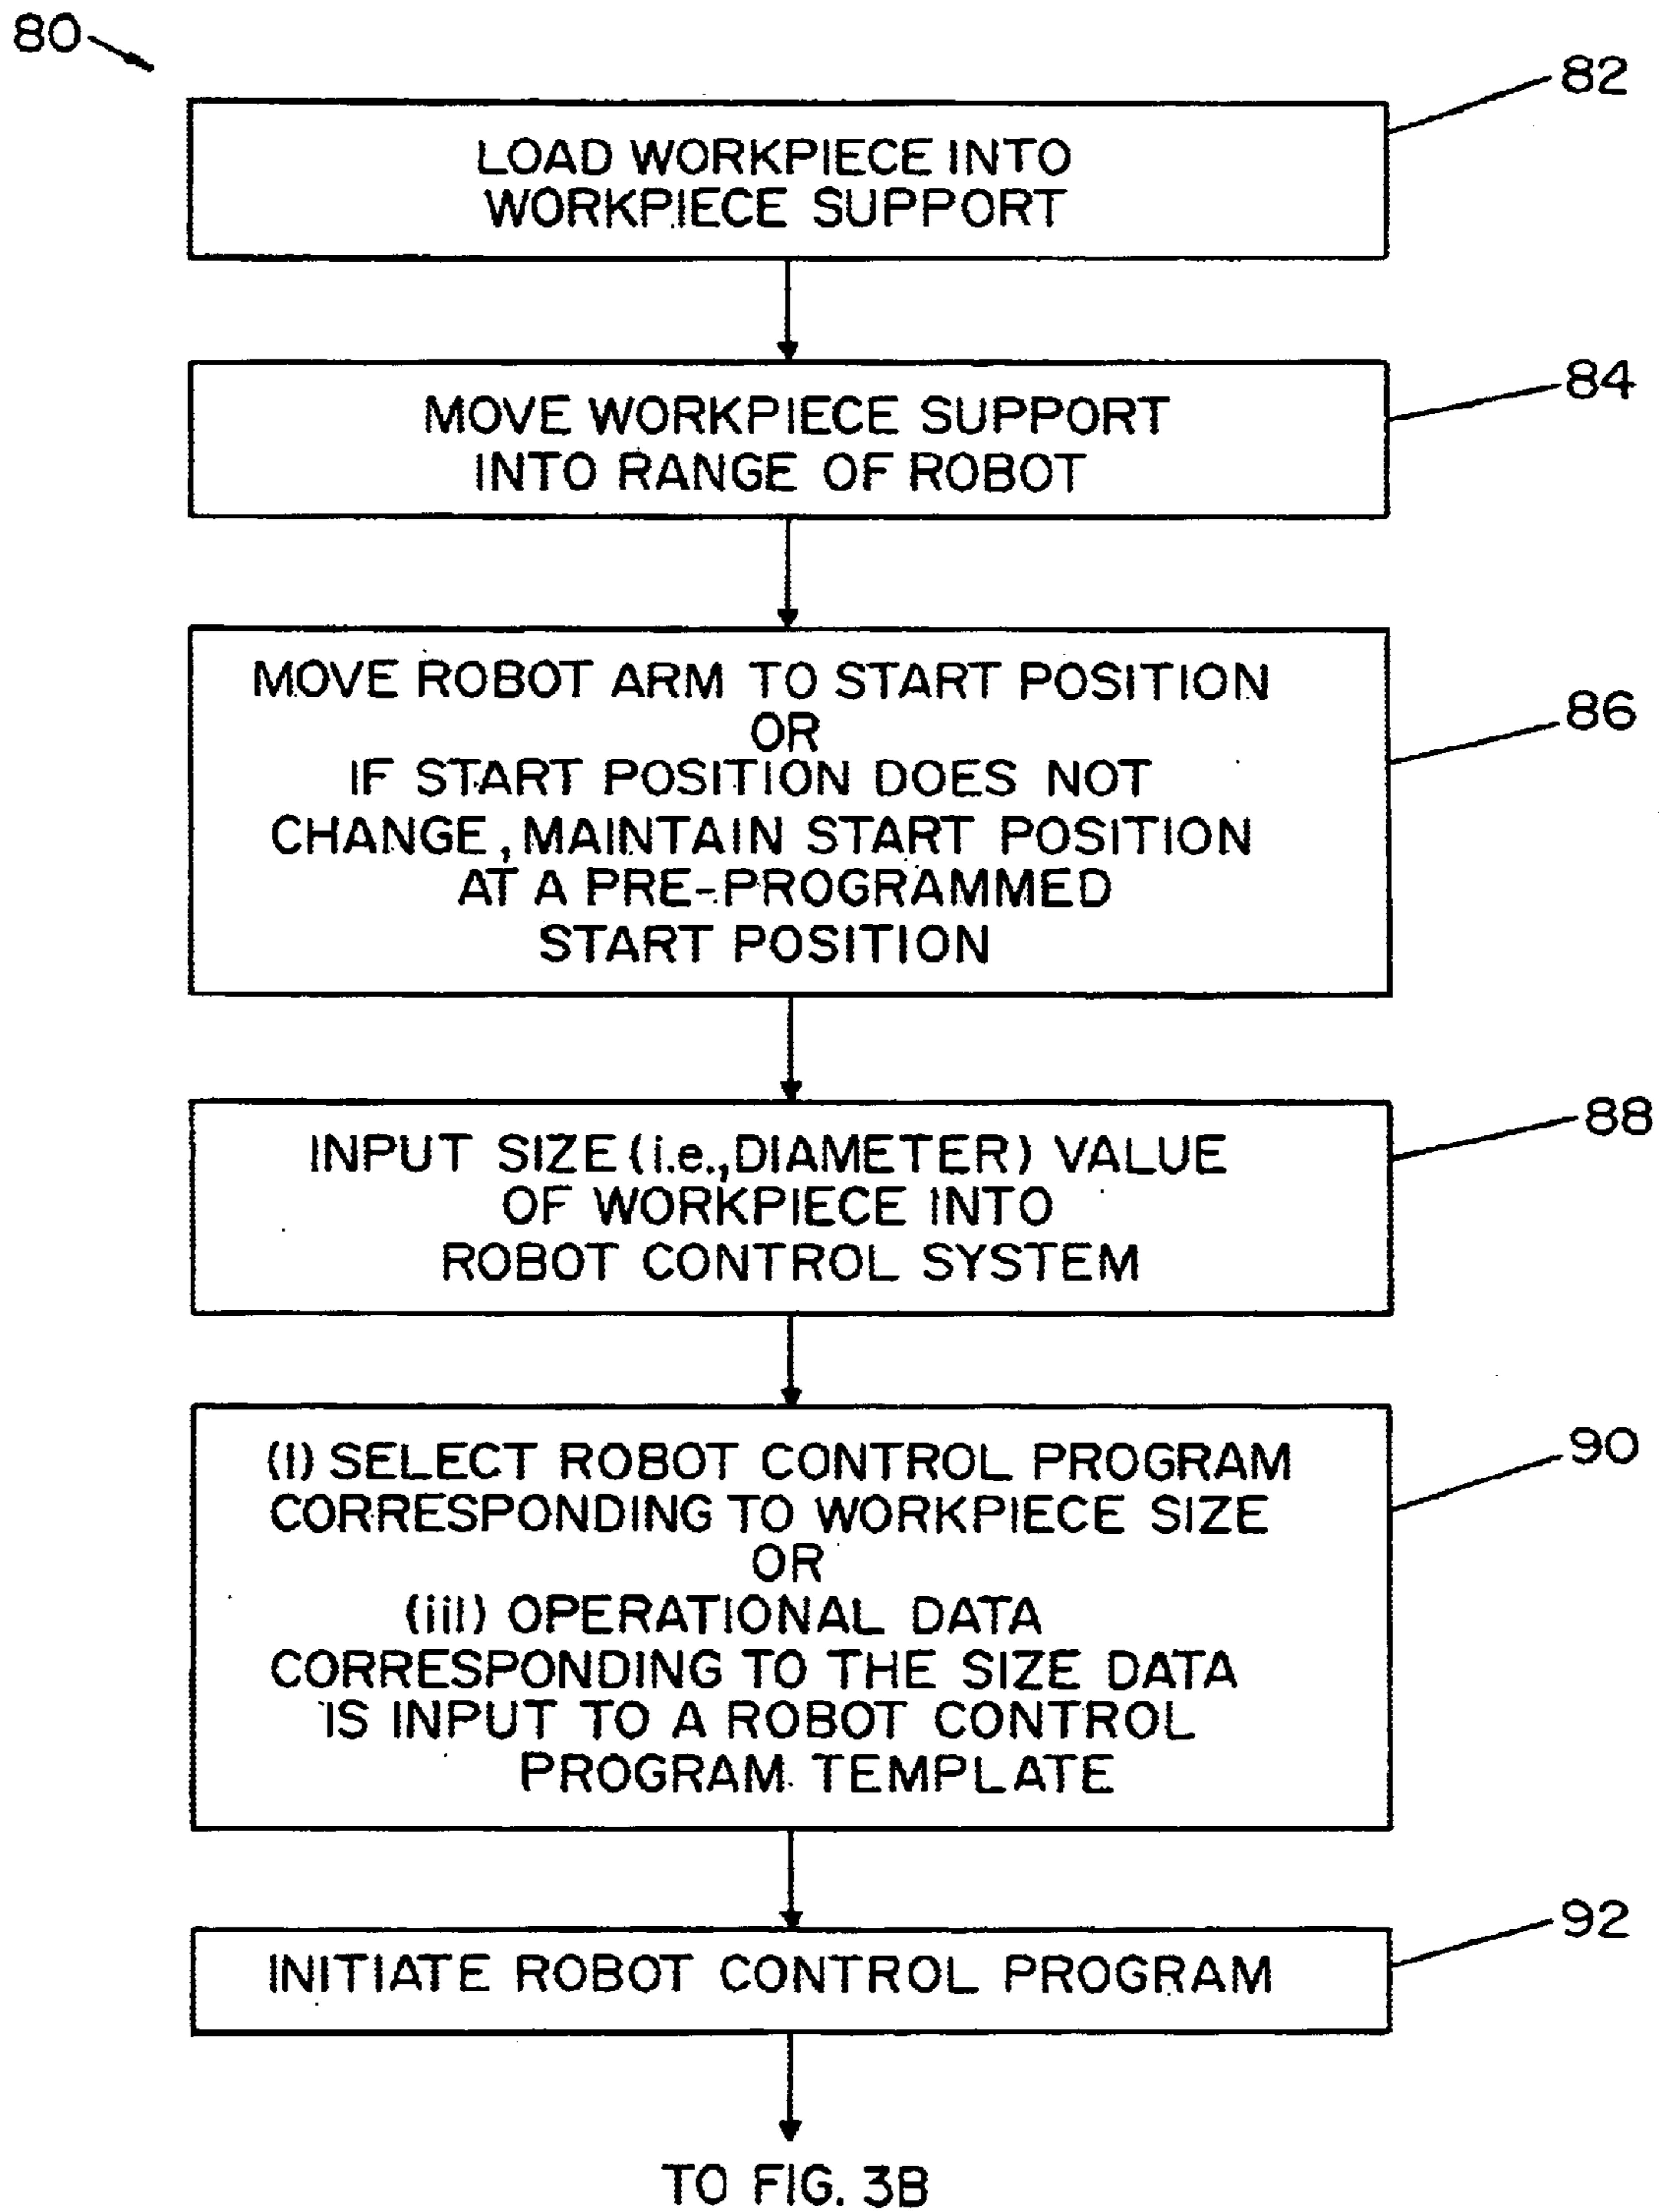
80

82

LOAD WORKPIECE INTO WORKPIECE SUPPORT

84

MOVE WORKPIECE SUPPORT INTO RANGE OF ROBOT

86

MOVE ROBOT ARM TO START POSITION
OR
IF START POSITION DOES NOT CHANGE, MAINTAIN START POSITION AT A PRE-PROGRAMMED START POSITION

88

INPUT SIZE (i.e.,DIAMETER) VALUE OF WORKPIECE INTO ROBOT CONTROL SYSTEM

90

(I) SELECT ROBOT CONTROL PROGRAM CORRESPONDING TO WORKPIECE SIZE
OR
(iii) OPERATIONAL DATA CORRESPONDING TO THE SIZE DATA IS INPUT TO A ROBOT CONTROL PROGRAM TEMPLATE

92

INITIATE ROBOT CONTROL PROGRAM

TO FIG. 3B